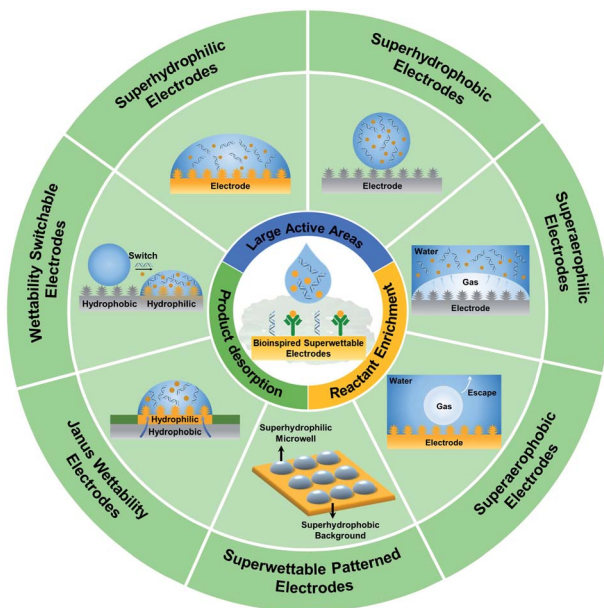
Superhydrophilic Electrodes

Superhydrophobic Electrodes

Superaerophilic Electrodes

Superaerophobic Electrodes

Superwettable Patterned Electrodes

Janus Wettability Electrodes

Wettability Switchable Electrodes

Electrode

Electrode

Water

Gas

Electrode

Water

Gas

Escape

Electrode

Superhydrophilic Microwell

Superhydrophobic Background

Hydrophilic

Hydrophobic

Switch

Hydrophobic

Hydrophilic

Large Active Areas

Reactant Enrichment

Product desorption

Bioinspired Superwettable Electrodes